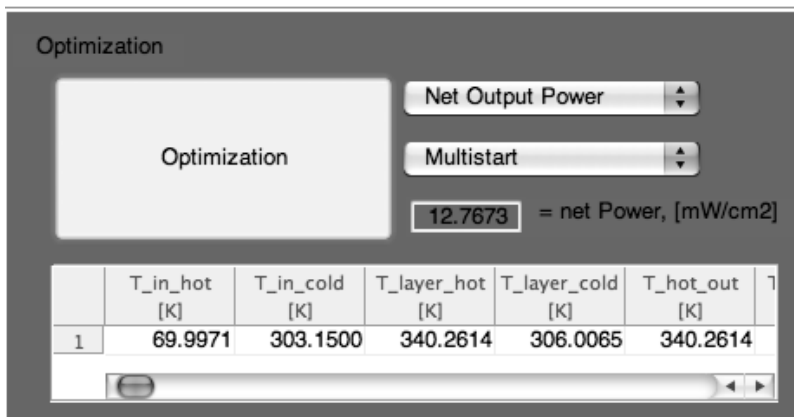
Optimization

Optimization

Net Output Power

Multistart

12.7673 = net Power, [mW/cm2]

| | T_in_hot [K] | T_in_cold [K] | T_layer_hot [K] | T_layer_cold [K] | T_hot_out [K] | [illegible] |
|---|---|---|---|---|---|---|
| 1 | 69.9971 | 303.1500 | 340.2614 | 306.0065 | 340.2614 | |